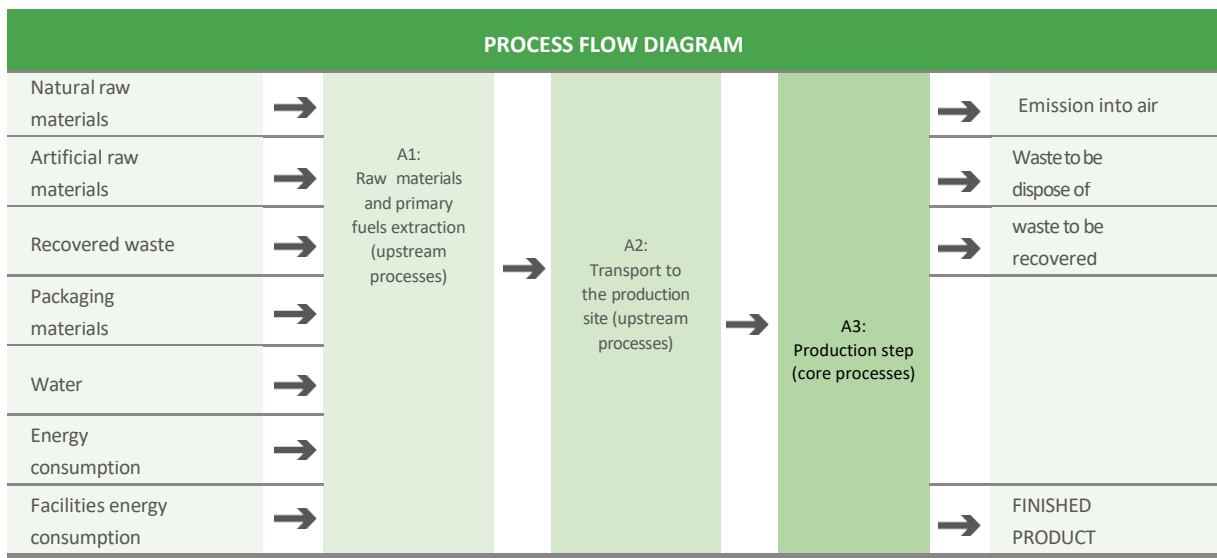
PROCESS FLOW DIAGRAM

Natural raw materials

Artificial raw materials

Recovered waste

Packaging materials

Water

Energy consumption

Facilities energy consumption

A1: Raw materials and primary fuels extraction (upstream processes)

A2: Transport to the production site (upstream processes)

A3: Production step (core processes)

Emission into air

Waste to be dispose of

waste to be recovered

FINISHED PRODUCT